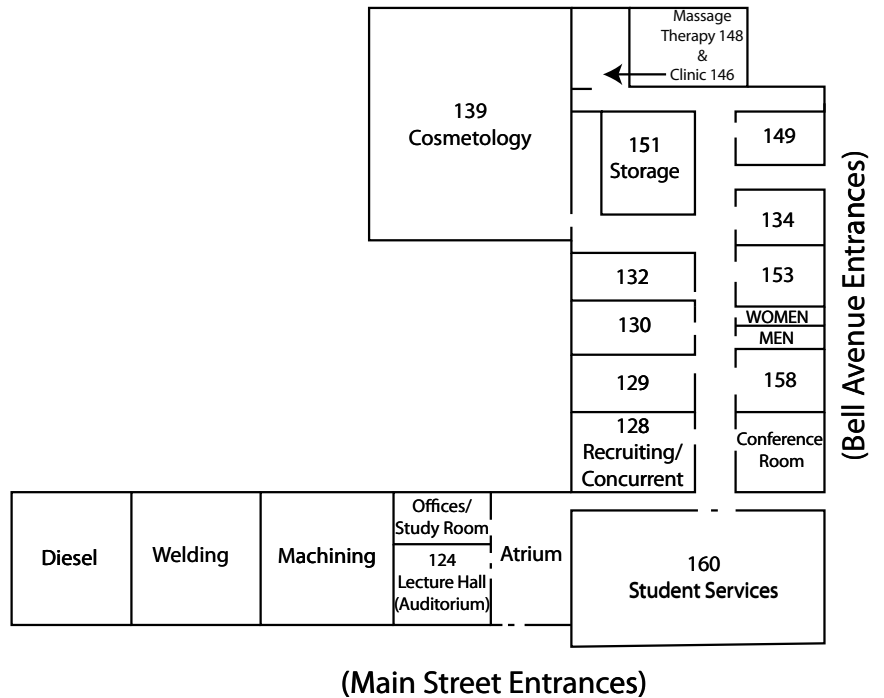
Massage Therapy 148 & Clinic 146

139 Cosmetology

151 Storage

149

134

153

WOMEN

MEN

132

130

129

158

128 Recruiting/ Concurrent

Conference Room

(Bell Avenue Entrances)

Diesel

Welding

Machining

Offices/ Study Room

124 Lecture Hall (Auditorium)

Atrium

160 Student Services

(Main Street Entrances)